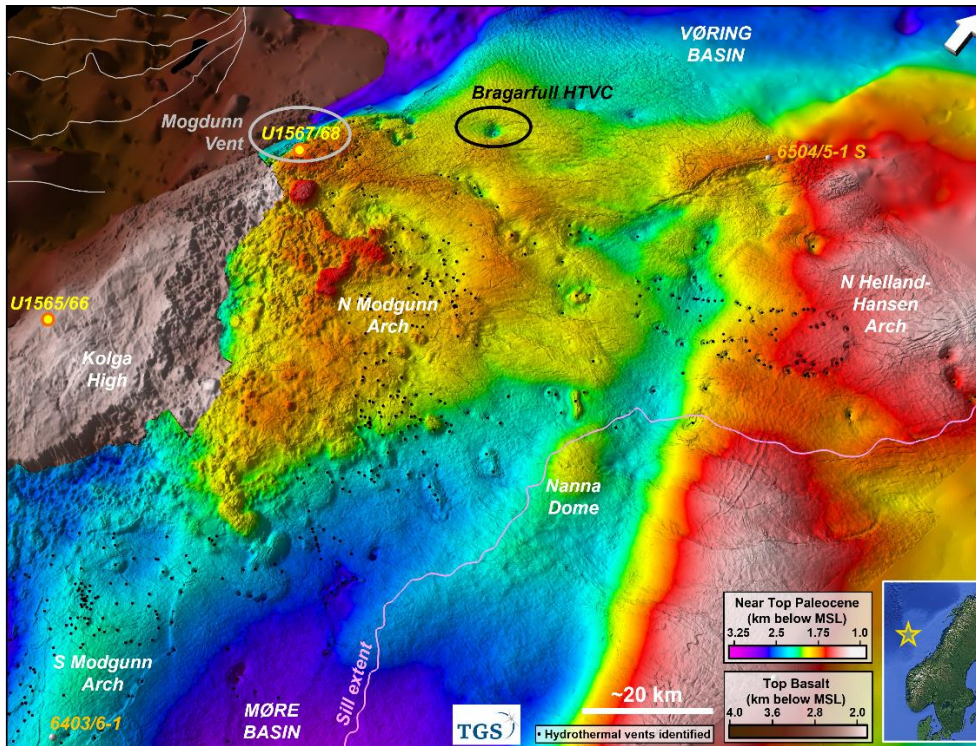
VØRING BASIN

Bragarfull HTVC

Mogdunn Vent

U1567/68

6504/5-1 S

U1565/66

N Modgunn Arch

N Helland-Hansen Arch

Kolga High

Nanna Dome

S Modgunn Arch

6403/6-1

MØRE BASIN

Sill extent

TGS

~20 km

• Hydrothermal vents identified

Near Top Paleocene (km below MSL)
3.25 2.5 1.75 1.0

Top Basalt (km below MSL)
4.0 3.6 2.8 2.0